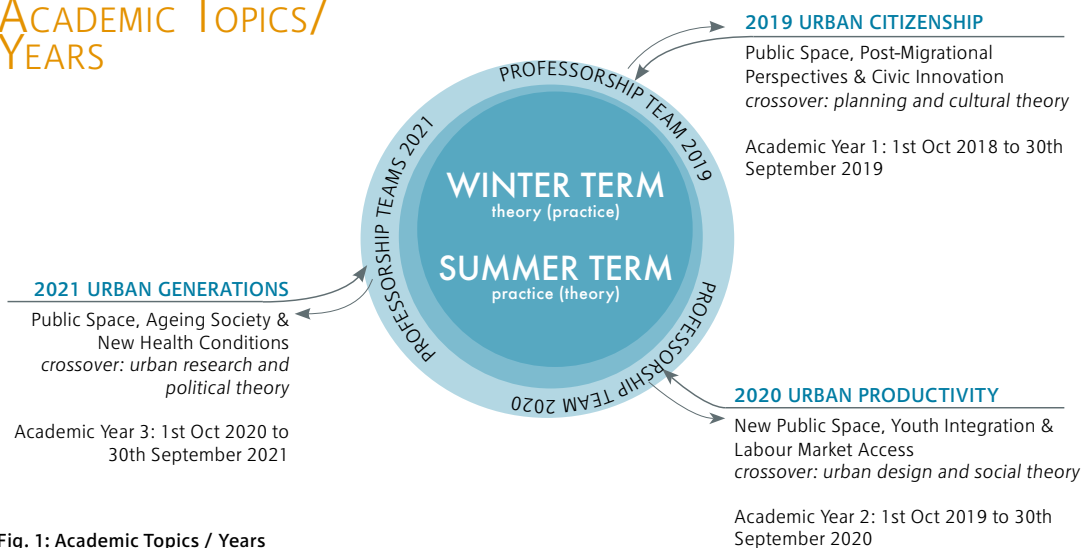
ACADEMIC TOPICS/ YEARS

2019 URBAN CITIZENSHIP

Public Space, Post-Migrational Perspectives & Civic Innovation
*crossover: planning and cultural theory*

Academic Year 1: 1st Oct 2018 to 30th September 2019

PROFESSORSHIP TEAM 2019

PROFESSORSHIP TEAMS 2021

WINTER TERM
theory (practice)

SUMMER TERM
practice (theory)

PROFESSORSHIP TEAM 2020

2021 URBAN GENERATIONS

Public Space, Ageing Society & New Health Conditions
*crossover: urban research and political theory*

Academic Year 3: 1st Oct 2020 to 30th September 2021

2020 URBAN PRODUCTIVITY

New Public Space, Youth Integration & Labour Market Access
*crossover: urban design and social theory*

Academic Year 2: 1st Oct 2019 to 30th September 2020

Fig. 1: Academic Topics / Years